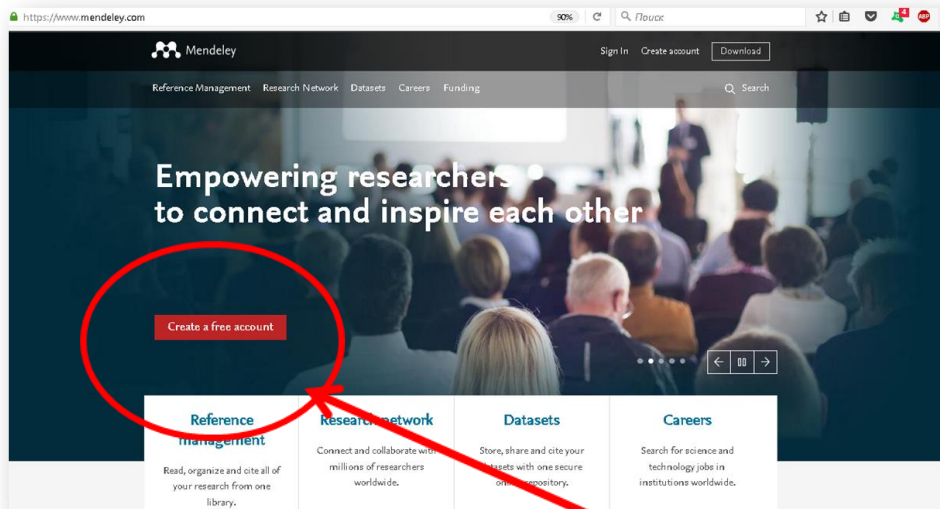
https://www.mendeley.com 90% Поиск 4 ABP

Mendeley Sign In Create account Download

Reference Management Research Network Datasets Careers Funding Search

Empowering researchers to connect and inspire each other

Create a free account

Reference management

Read, organize and cite all of your research from one library.

Research network

Connect and collaborate with millions of researchers worldwide.

Datasets

Store, share and cite your datasets with one secure online repository.

Careers

Search for science and technology jobs in institutions worldwide.